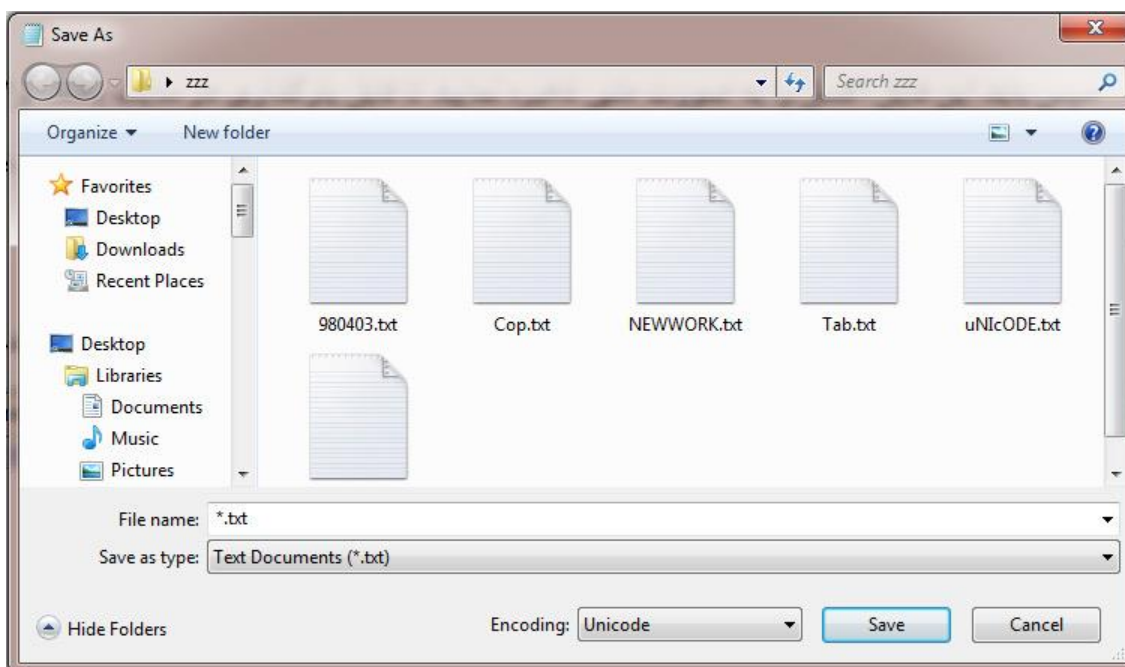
Save As

zzz

Search zzz

Organize ▾

New folder

Favorites

Desktop

Downloads

Recent Places

Desktop

Libraries

Documents

Music

Pictures

980403.txt

Cop.txt

NEWWORK.txt

Tab.txt

uNIcODE.txt

File name: *.txt

Save as type: Text Documents (*.txt)

Hide Folders

Encoding: Unicode

Save

Cancel